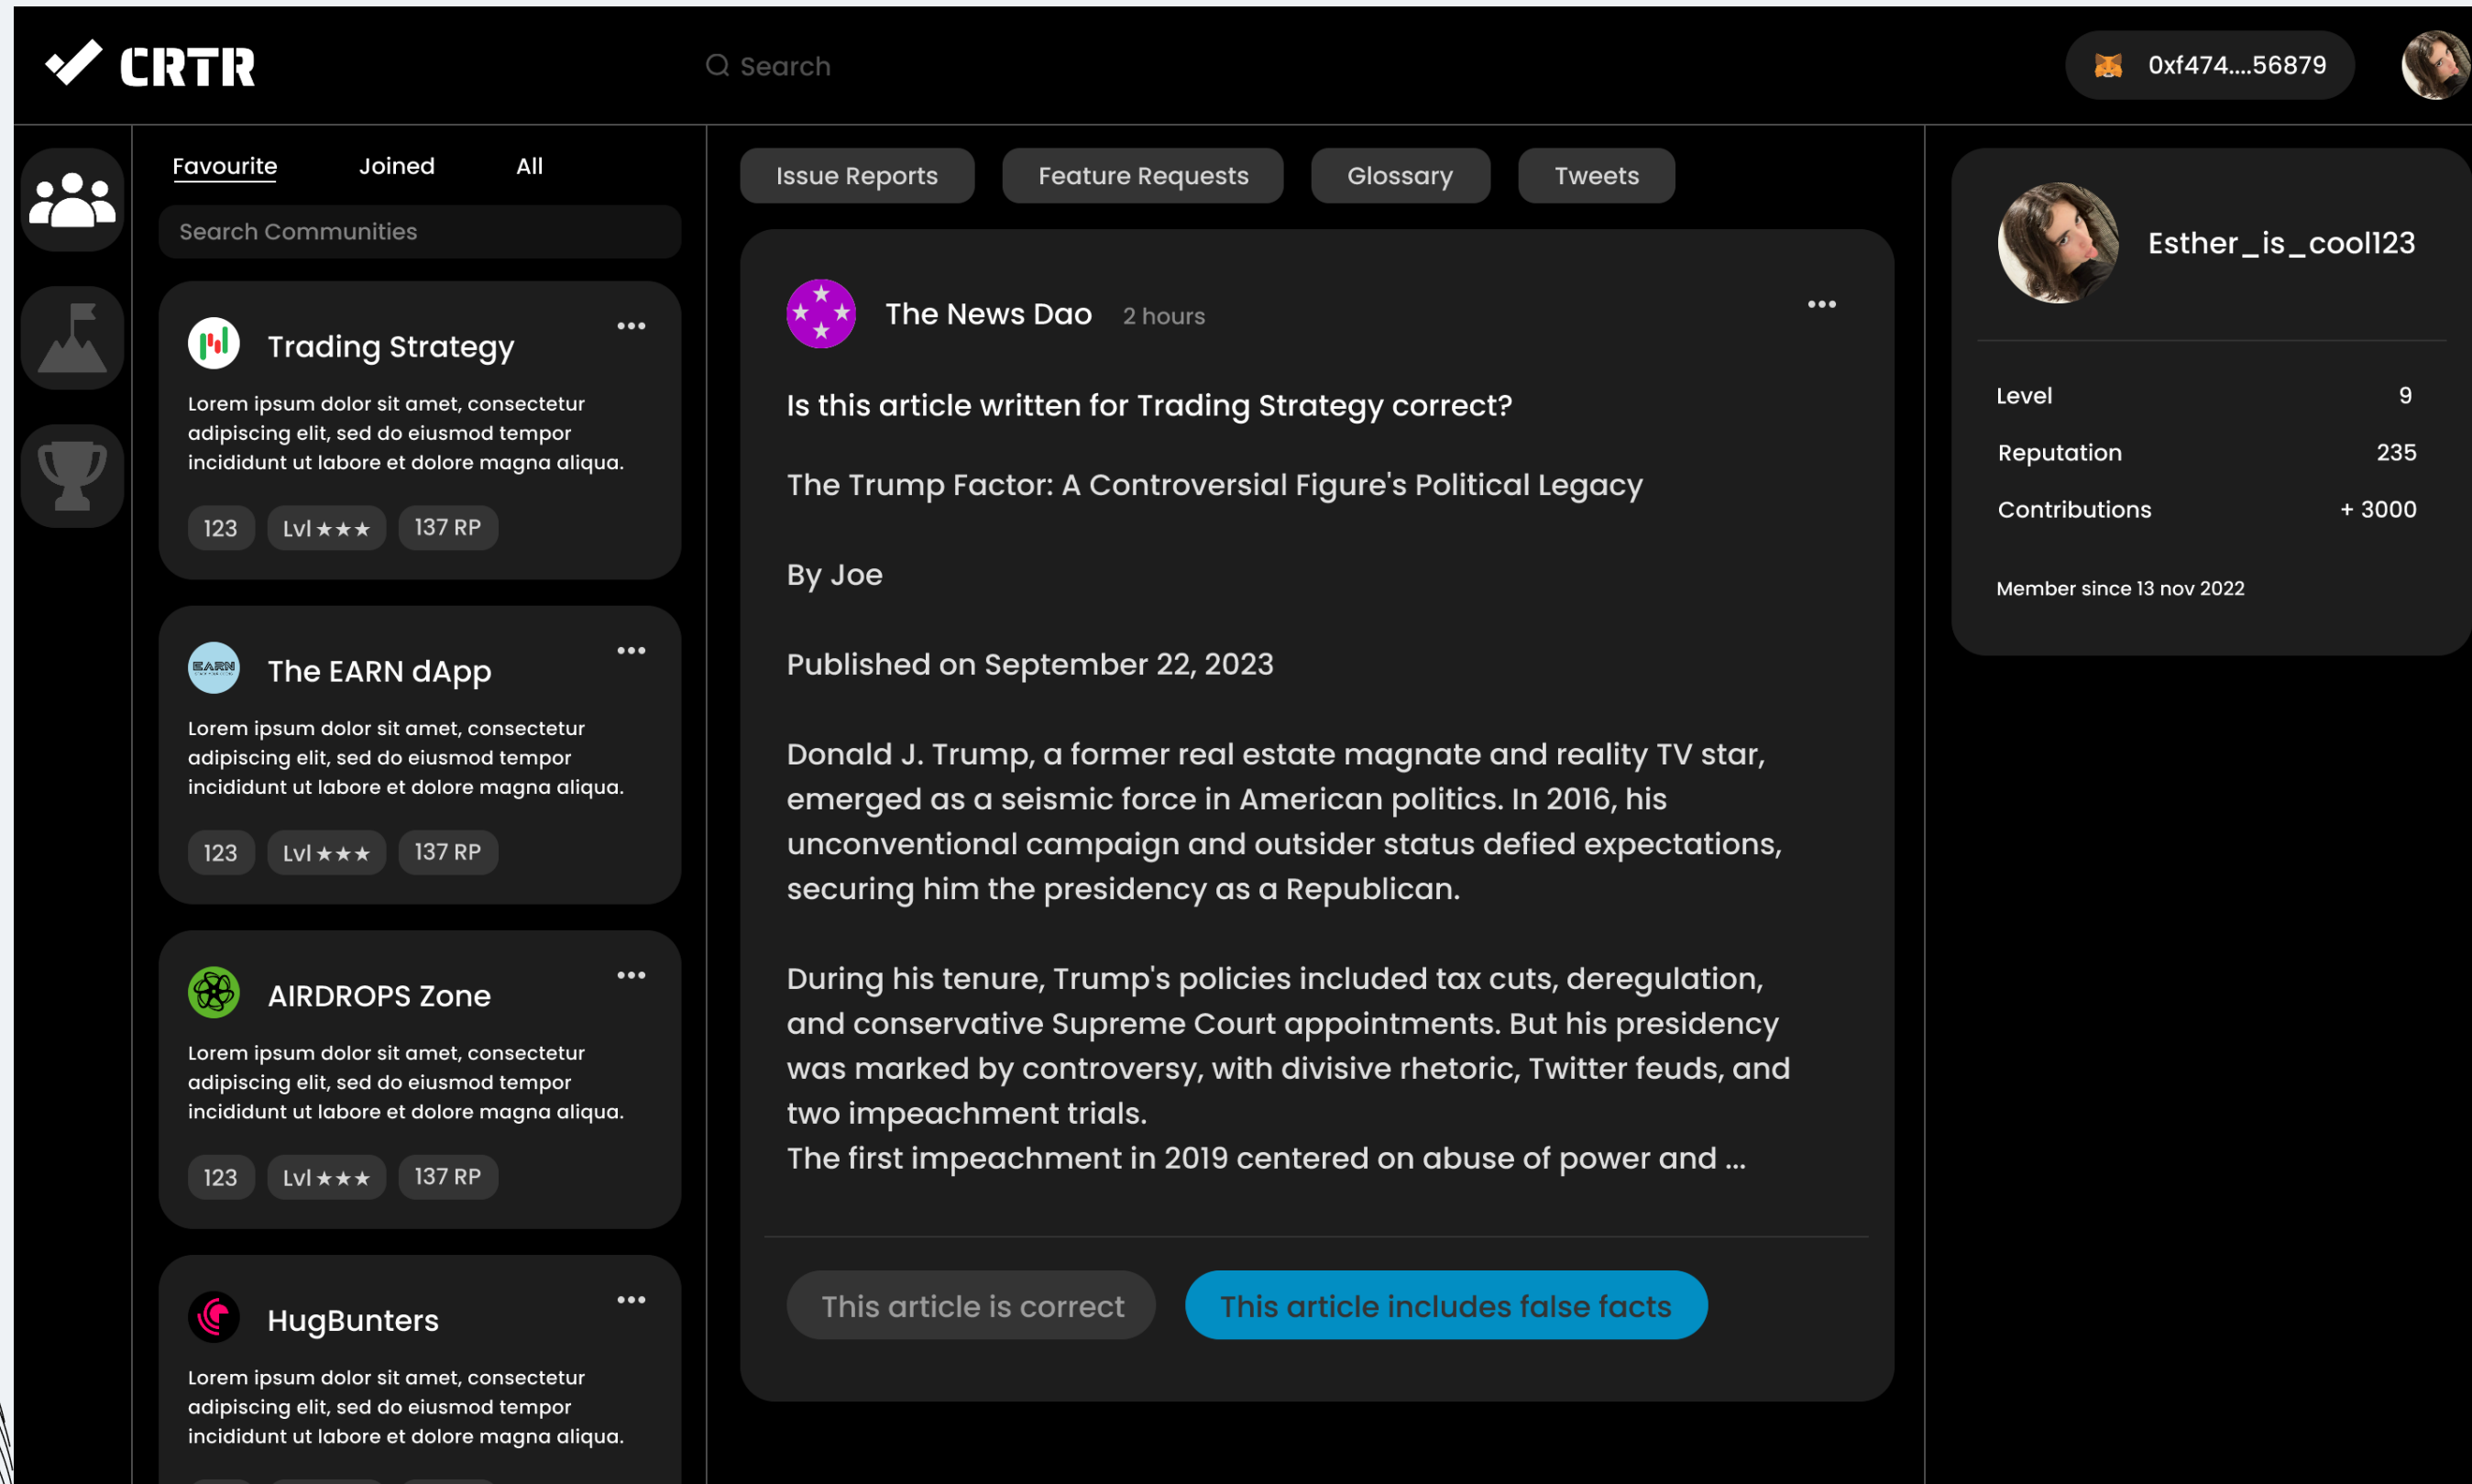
CRTR

Search

0xf474....56879

Favourite Joined All

Search Communities

Trading Strategy

Lorem ipsum dolor sit amet, consectetur adipiscing elit, sed do eiusmod tempor incididunt ut labore et dolore magna aliqua.

123 Lvl ★★★ 137 RP

The EARN dApp

Lorem ipsum dolor sit amet, consectetur adipiscing elit, sed do eiusmod tempor incididunt ut labore et dolore magna aliqua.

123 Lvl ★★★ 137 RP

AIRDROPS Zone

Lorem ipsum dolor sit amet, consectetur adipiscing elit, sed do eiusmod tempor incididunt ut labore et dolore magna aliqua.

123 Lvl ★★★ 137 RP

HugBunters

Lorem ipsum dolor sit amet, consectetur adipiscing elit, sed do eiusmod tempor incididunt ut labore et dolore magna aliqua.

Issue Reports Feature Requests Glossary Tweets

The News Dao 2 hours

Is this article written for Trading Strategy correct?

The Trump Factor: A Controversial Figure's Political Legacy

By Joe

Published on September 22, 2023

Donald J. Trump, a former real estate magnate and reality TV star, emerged as a seismic force in American politics. In 2016, his unconventional campaign and outsider status defied expectations, securing him the presidency as a Republican.

During his tenure, Trump's policies included tax cuts, deregulation, and conservative Supreme Court appointments. But his presidency was marked by controversy, with divisive rhetoric, Twitter feuds, and two impeachment trials.
The first impeachment in 2019 centered on abuse of power and ...

This article is correct This article includes false facts

Esther_is_cool123

Level 9
Reputation 235
Contributions + 3000

Member since 13 nov 2022